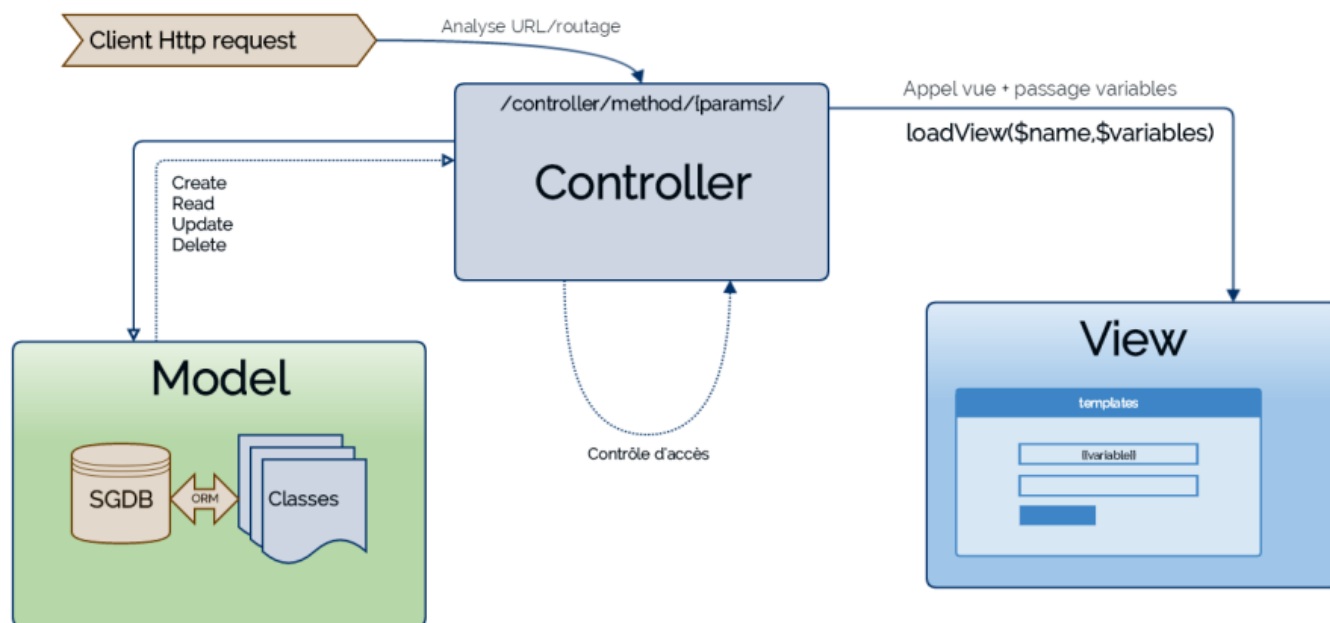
Client Http request

Analyse URL/routage

/controller/method/[params]/

Controller

Appel vue + passage variables

loadView($name,$variables)

Create
Read
Update
Delete

Model

SGDB

ORM

Classes

Contrôle d'accès

View

templates

{{variable}}